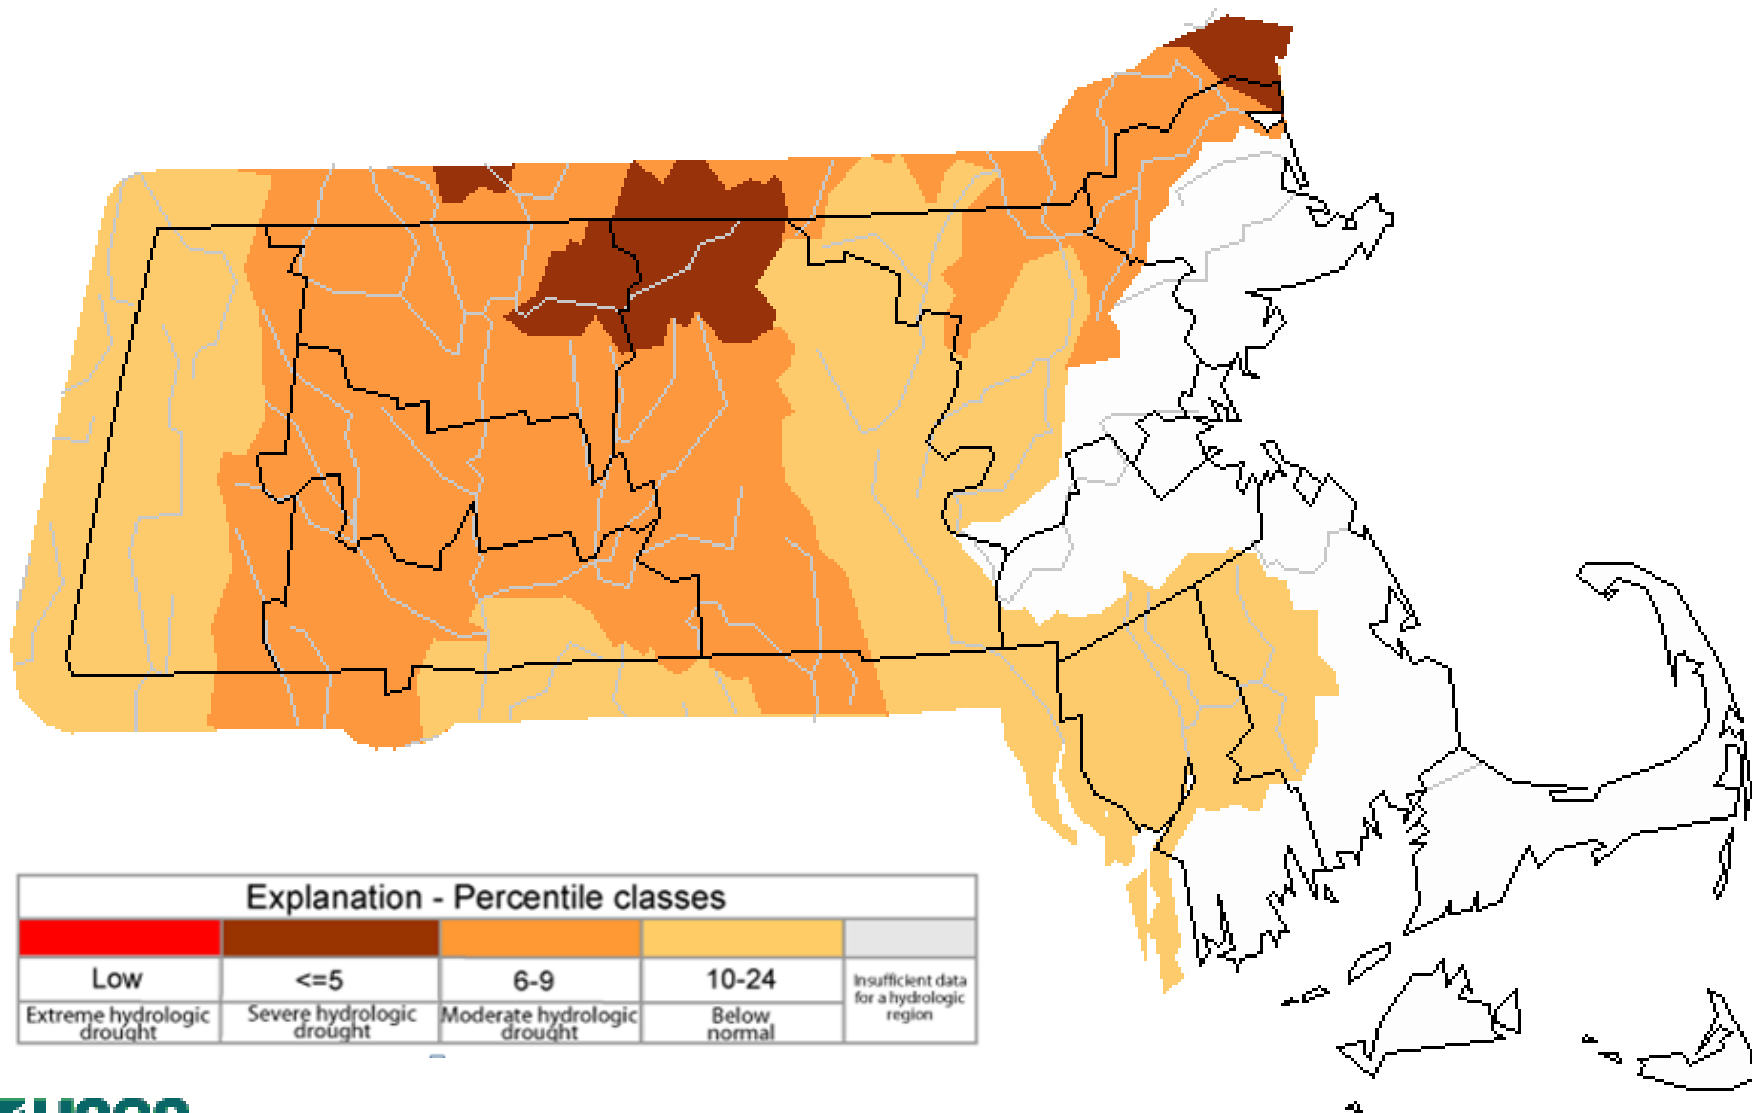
Explanation - Percentile classes

| Low | <=5 | 6-9 | 10-24 | Insufficient data for a hydrologic region |
|---|---|---|---|---|
| Extreme hydrologic drought | Severe hydrologic drought | Moderate hydrologic drought | Below normal | |

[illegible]